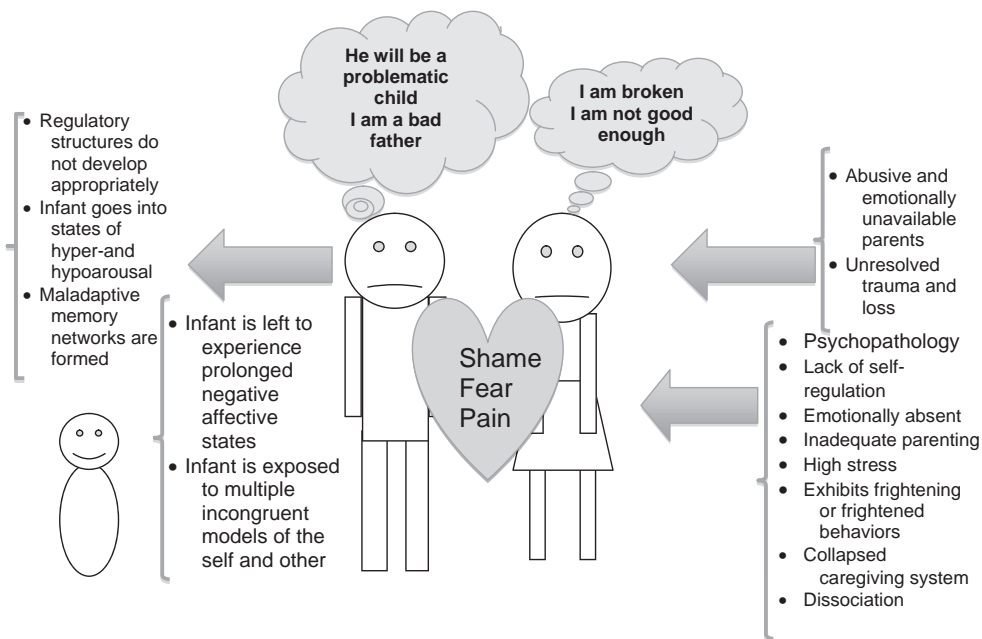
He will be a problematic child
I am a bad father

I am broken
I am not good enough

• Regulatory structures do not develop appropriately
• Infant goes into states of hyper-and hypoarousal
• Maladaptive memory networks are formed

• Infant is left to experience prolonged negative affective states
• Infant is exposed to multiple incongruent models of the self and other

Shame
Fear
Pain

• Abusive and emotionally unavailable parents
• Unresolved trauma and loss

• Psychopathology
• Lack of self-regulation
• Emotionally absent
• Inadequate parenting
• High stress
• Exhibits frightening or frightened behaviors
• Collapsed caregiving system
• Dissociation